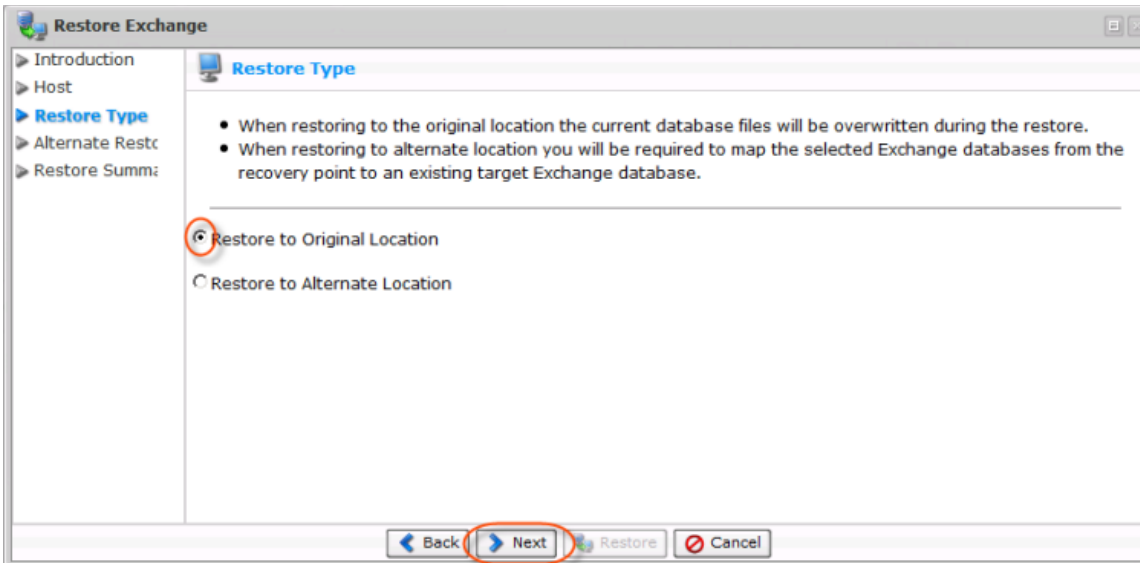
Restore Exchange

Introduction
Host
Restore Type
Alternate Restc
Restore Summa

Restore Type

• When restoring to the original location the current database files will be overwritten during the restore.
• When restoring to alternate location you will be required to map the selected Exchange databases from the recovery point to an existing target Exchange database.

Restore to Original Location

Restore to Alternate Location

Back Next Restore Cancel